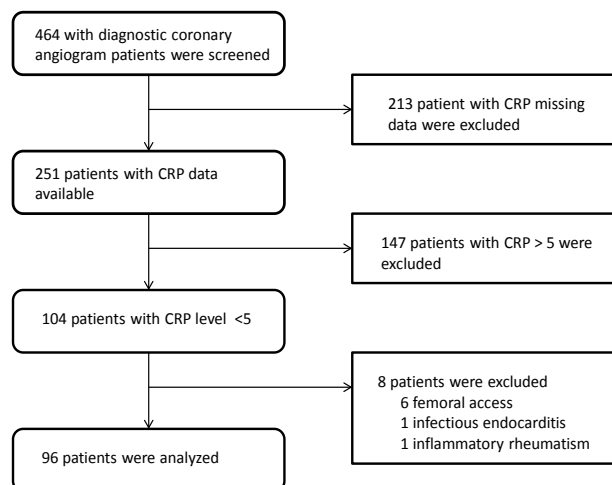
464 with diagnostic coronary angiogram patients were screened

213 patient with CRP missing data were excluded

251 patients with CRP data available

147 patients with CRP > 5 were excluded

104 patients with CRP level <5

8 patients were excluded
6 femoral access
1 infectious endocarditis
1 inflammatory rheumatism

96 patients were analyzed